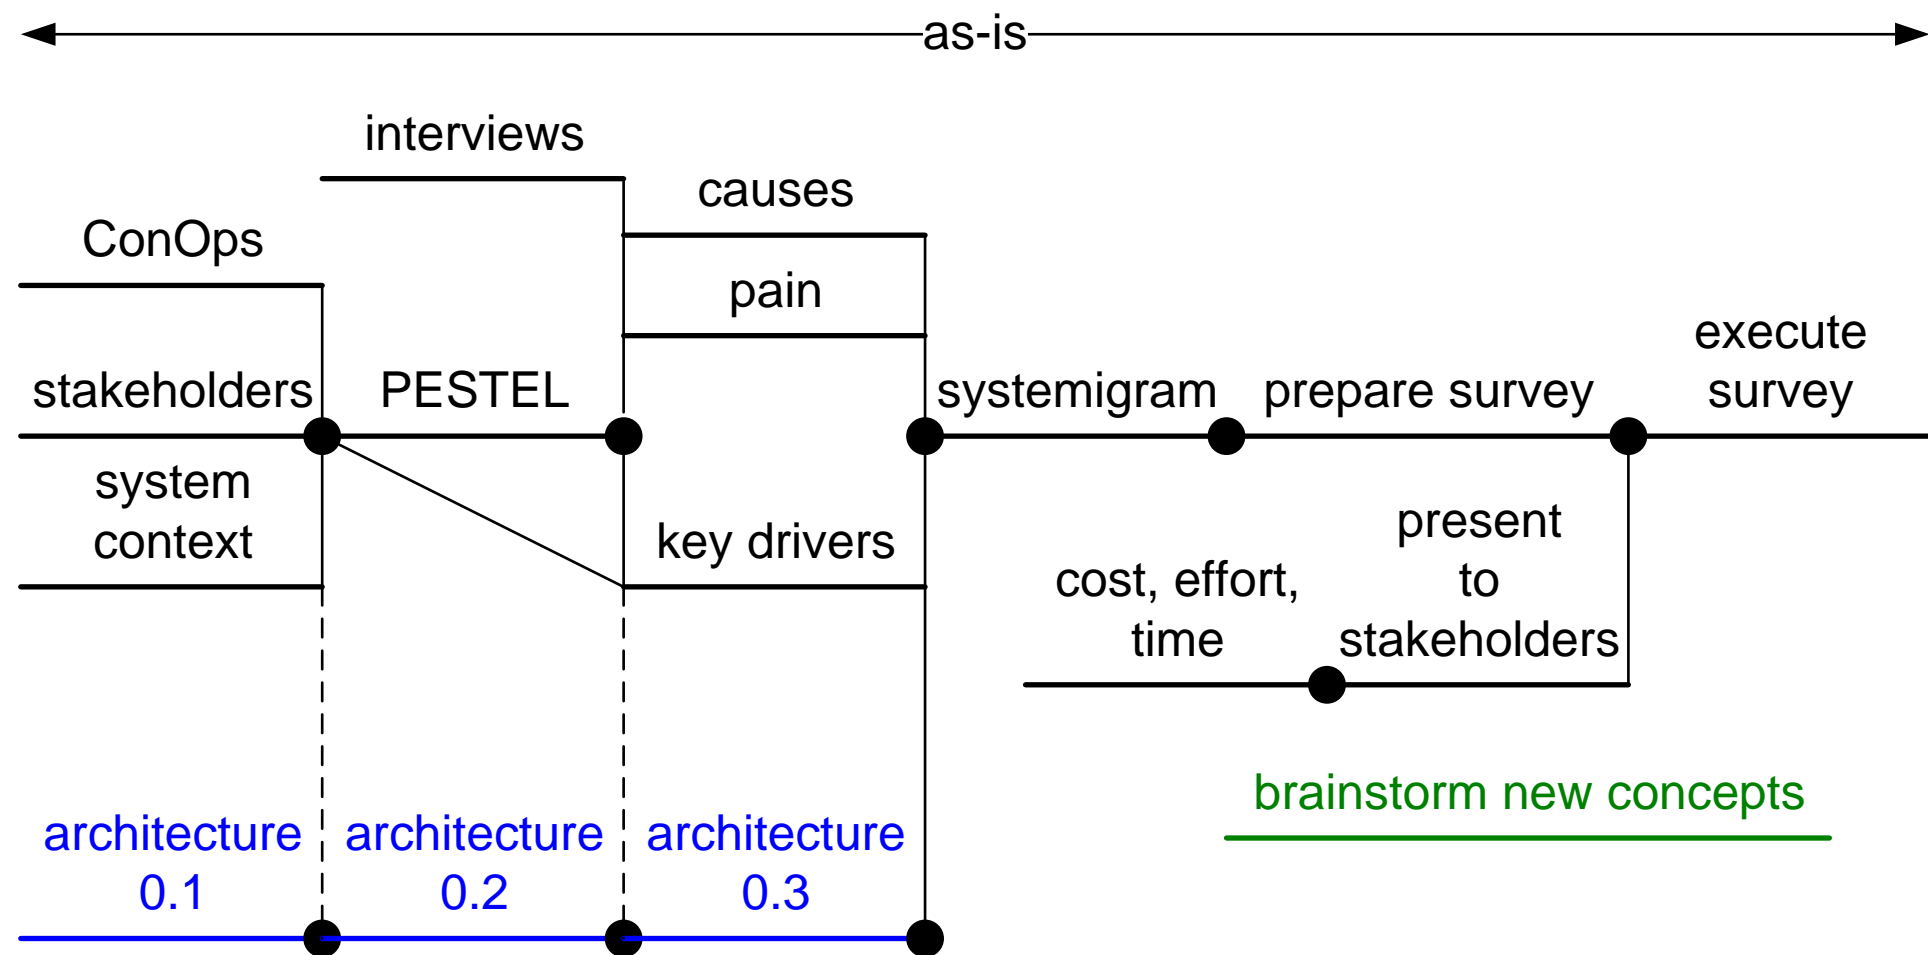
as-is

interviews

causes

ConOps

pain

execute survey

stakeholders

PESTEL

systemigram

prepare survey

system context

key drivers

present to stakeholders

cost, effort, time

brainstorm new concepts

architecture 0.1

architecture 0.2

architecture 0.3